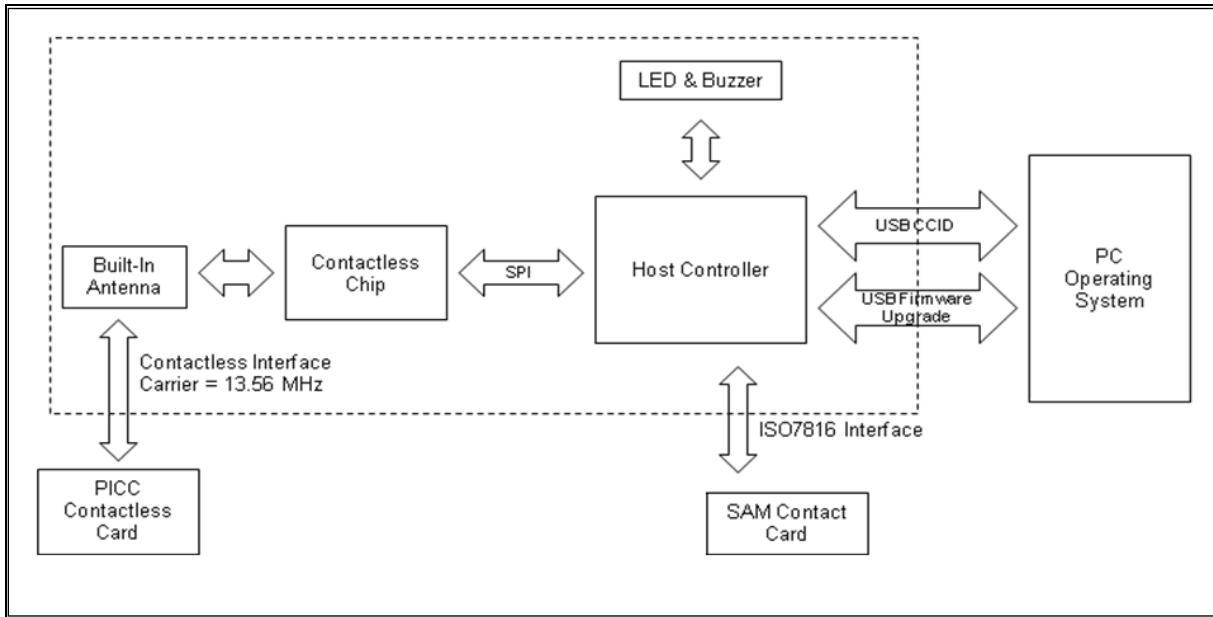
LED & Buzzer

Built-In Antenna

Contactless Chip

SPI

Host Controller

USB CCID

USB Firmware Upgrade

PC Operating System

Contactless Interface
Carrier = 13.56 MHz

ISO7816 Interface

PICC Contactless Card

SAM Contact Card